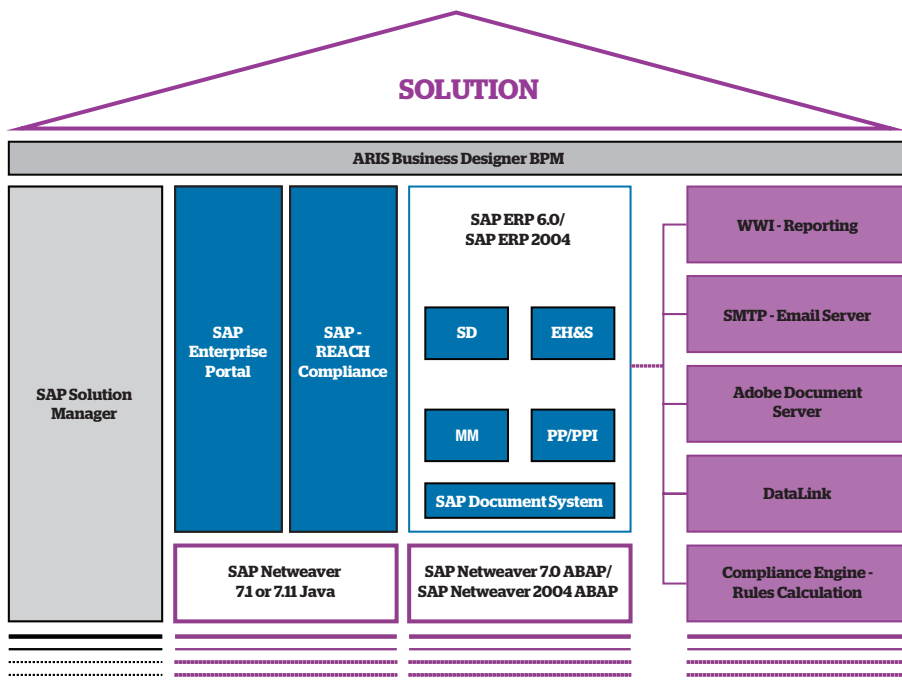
SOLUTION

ARIS Business Designer BPM

SAP Solution Manager

SAP Enterprise Portal

SAP - REACH Compliance

SAP ERP 6.0/ SAP ERP 2004

SD

EH&S

MM

PP/PPI

SAP Document System

SAP Netweaver 7.1 or 7.11 Java

SAP Netweaver 7.0 ABAP/ SAP Netweaver 2004 ABAP

WWI - Reporting

SMTP - Email Server

Adobe Document Server

DataLink

Compliance Engine - Rules Calculation